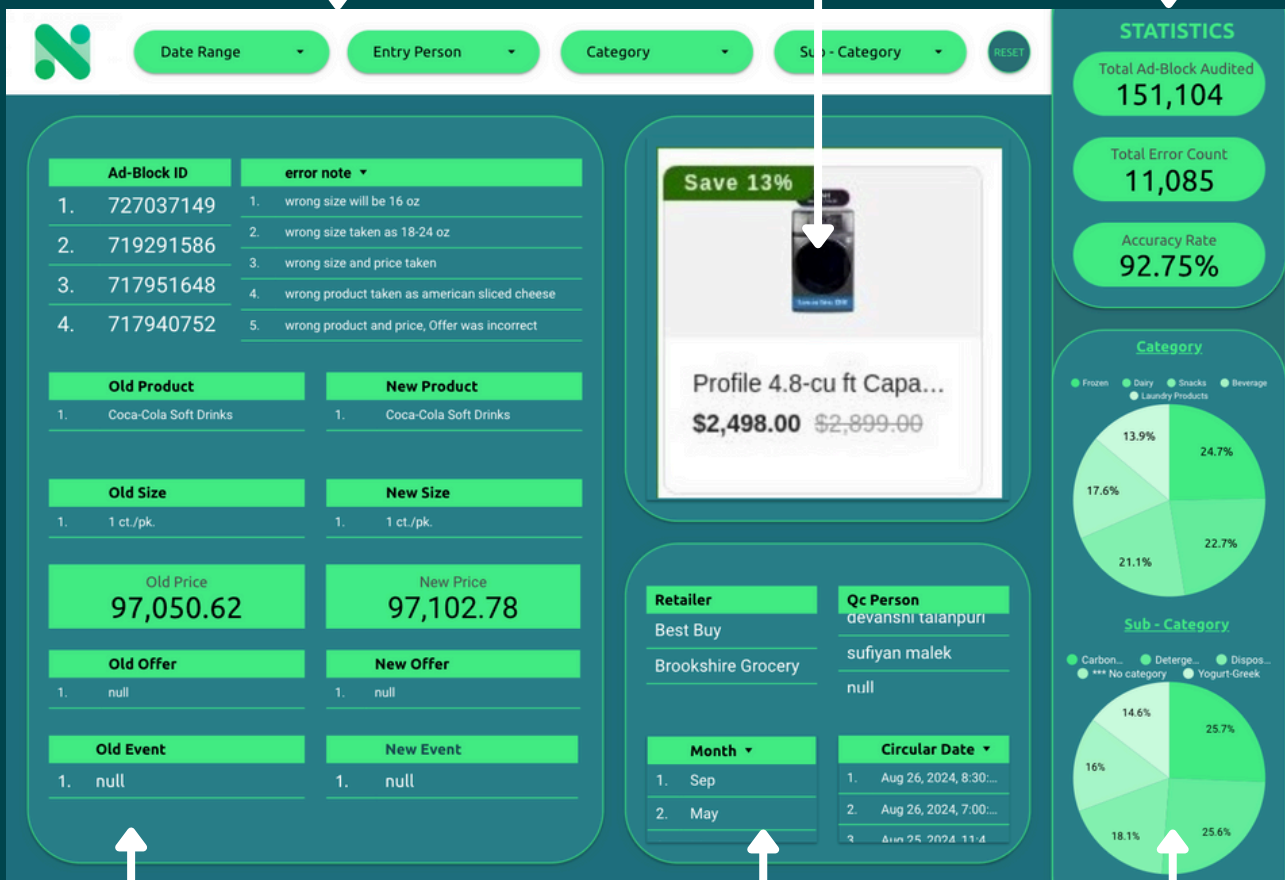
Date Range

Entry Person

Category

Sub - Category

RESET

STATISTICS

Total Ad-Block Audited
151,104

Total Error Count
11,085

Accuracy Rate
92.75%

| Ad-Block ID |
|---|
| 1. 727037149 |
| 2. 719291586 |
| 3. 717951648 |
| 4. 717940752 |

| error note ▾ |
|---|
| 1. wrong size will be 16 oz |
| 2. wrong size taken as 18-24 oz |
| 3. wrong size and price taken |
| 4. wrong product taken as american sliced cheese |
| 5. wrong product and price, Offer was incorrect |

| Old Product |
|---|
| 1. Coca-Cola Soft Drinks |

| New Product |
|---|
| 1. Coca-Cola Soft Drinks |

| Old Size |
|---|
| 1. 1 ct./pk. |

| New Size |
|---|
| 1. 1 ct./pk. |

Old Price
97,050.62

New Price
97,102.78

| Old Offer |
|---|
| 1. null |

| New Offer |
|---|
| 1. null |

| Old Event |
|---|
| 1. null |

| New Event |
|---|
| 1. null |

Save 13%

Profile 4.8-cu ft Capa...
$2,498.00 $2,899.00

| Retailer |
|---|
| Best Buy |
| Brookshire Grocery |

| Qc Person |
|---|
| devanshi talanpuri |
| sufiyan malek |
| null |

| Month ▾ |
|---|
| 1. Sep |
| 2. May |

| Circular Date ▾ |
|---|
| 1. Aug 26, 2024, 8:30:... |
| 2. Aug 26, 2024, 7:00:... |
| 3. Aug 25, 2024, 11:4 |

Category

Frozen Dairy Snacks Beverage Laundry Products

13.9%
24.7%
17.6%
22.7%
21.1%

Sub - Category

Carbon... Deterge... Dispos... *** No category Yogurt-Greek

14.6%
25.7%
16%
18.1%
25.6%